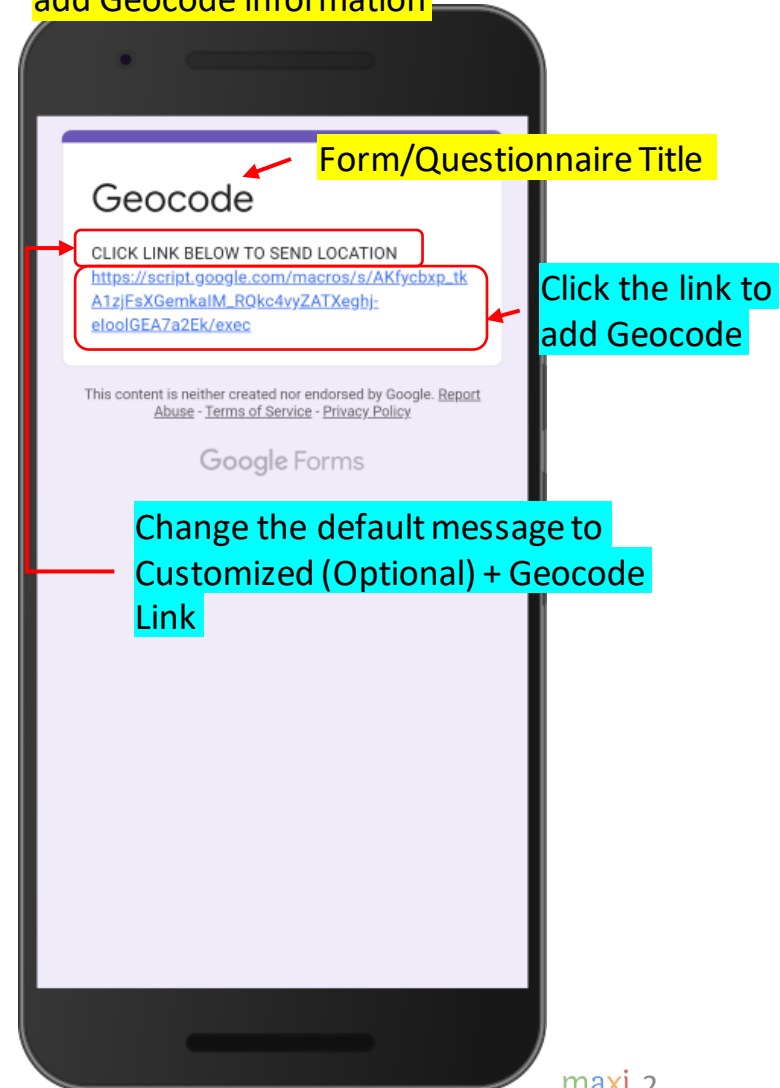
add Geocode information

Form/Questionnaire Title

Geocode

CLICK LINK BELOW TO SEND LOCATION

https://script.google.com/macros/s/AKfycbxp_tkA1zjFsXGemkalM_RQkc4vyZATXeghj-eloolGEA7a2Ek/exec

Click the link to add Geocode

This content is neither created nor endorsed by Google. Report Abuse - Terms of Service - Privacy Policy

Google Forms

Change the default message to Customized (Optional) + Geocode Link

maxi 2